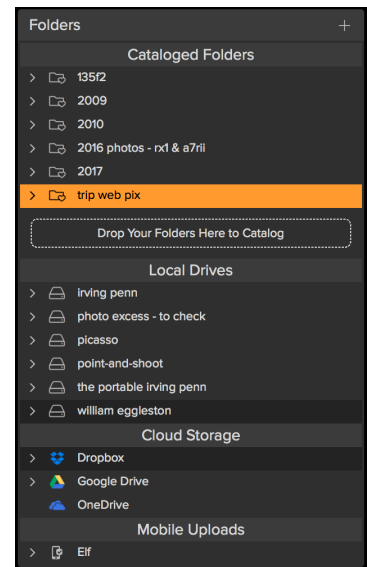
Folders +

Cataloged Folders

135f2

2009

2010

2016 photos - rx1 & a7rii

2017

trip web pix

Drop Your Folders Here to Catalog

Local Drives

irving penn

photo excess - to check

picasso

point-and-shoot

the portable irving penn

william eggleston

Cloud Storage

Dropbox

Google Drive

OneDrive

Mobile Uploads

Elf